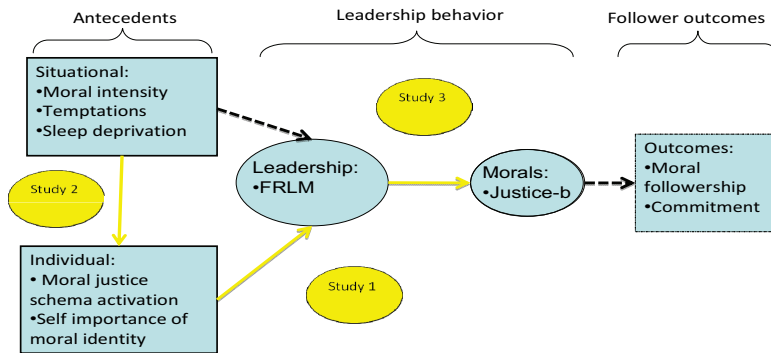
Antecedents

Leadership behavior

Follower outcomes

Situational:
•Moral intensity
•Temptations
•Sleep deprivation

Study 3

Study 2

Leadership:
•FRLM

Morals:
•Justice-b

Outcomes:
•Moral followership
•Commitment

Individual:
• Moral justice schema activation
•Self importance of moral identity

Study 1